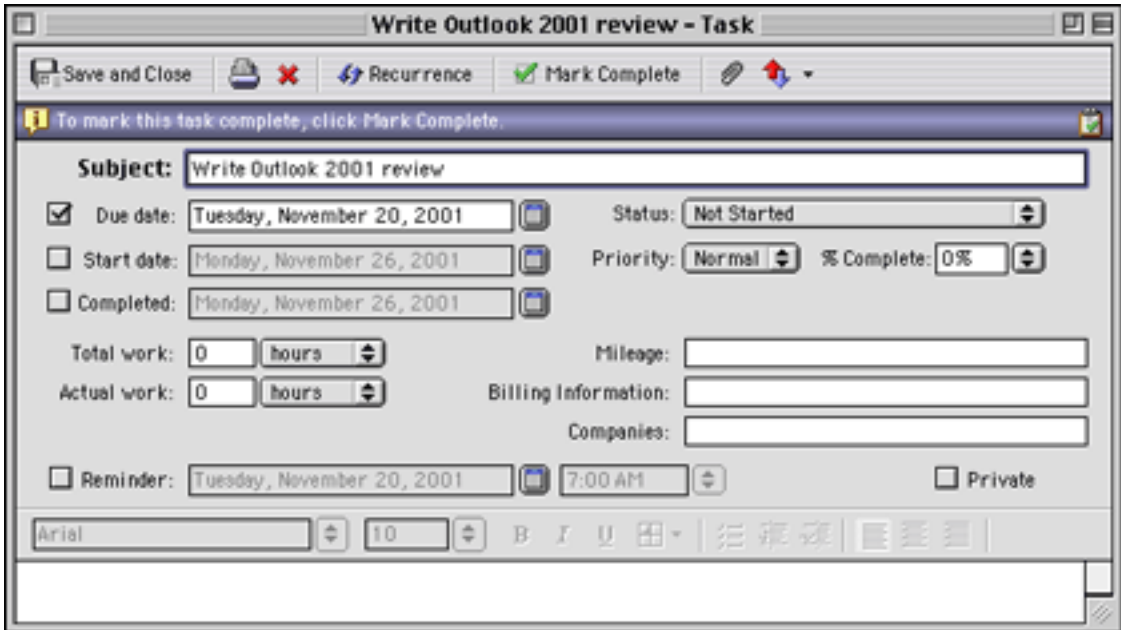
Write Outlook 2001 review - Task

Save and Close
Recurrence
Mark Complete

To mark this task complete, click Mark Complete.

Subject: Write Outlook 2001 review

Due date: Tuesday, November 20, 2001
Status: Not Started

Start date: Monday, November 26, 2001
Priority: Normal
% Complete: 0%

Completed: Monday, November 26, 2001

Total work: 0 hours
Mileage:

Actual work: 0 hours
Billing Information:

Companies:

Reminder: Tuesday, November 20, 2001 7:00 AM
Private

Arial 10 B I U